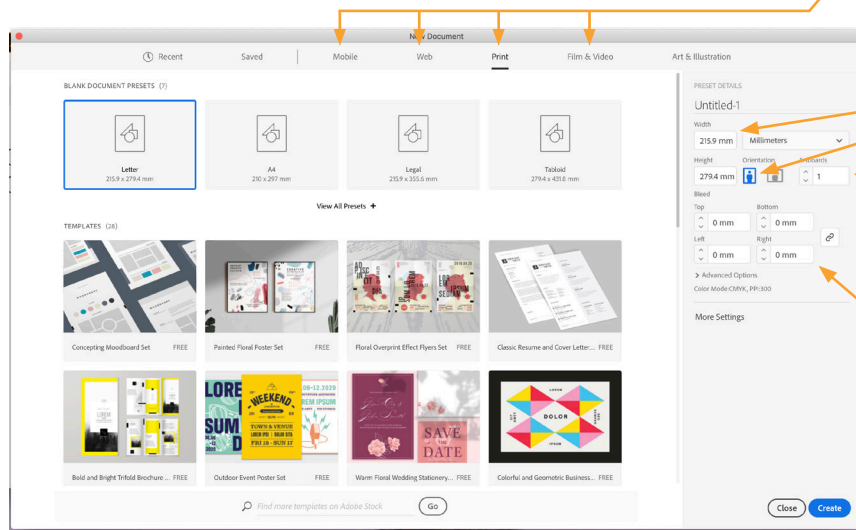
New Document

Recent Saved Mobile Web Print Film & Video Art & Illustration

BLANK DOCUMENT PRESETS (7)

Letter
215.9 x 279.4 mm

A4
210 x 297 mm

Legal
215.9 x 355.6 mm

Tabloid
279.4 x 431.8 mm

View All Presets +

TEMPLATES (28)

Concepting Moodboard Set FREE

Painted Floral Poster Set FREE

Floral Overprint Effect Flyers Set FREE

Classic Resume and Cover Letter... FREE

Bold and Bright Trifold Brochure ... FREE

Outdoor Event Poster Set FREE

Warm Floral Wedding Stationery... FREE

Colorful and Geometric Business... FREE

Find more templates on Adobe Stock Go

PRESET DETAILS

Untitled-1

Width
215.9 mm Millimeters

Height Orientation Artboards
279.4 mm 1

Bleed
Top Bottom
0 mm 0 mm
Left Right
0 mm 0 mm

> Advanced Options
Color Mode:CMYK, PPI:300

More Settings

Close Create